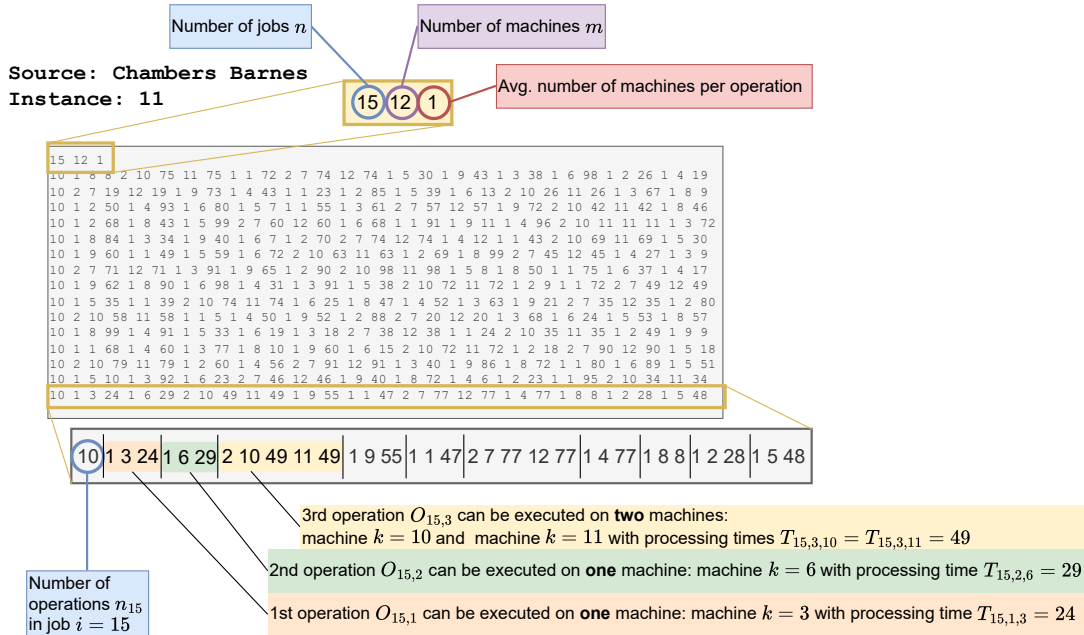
Number of jobs $n$

Number of machines $m$

Source: Chambers Barnes
Instance: 11

15 12 1

Avg. number of machines per operation

15 12 1
10 1 8 6 2 10 75 11 75 1 1 72 2 7 74 12 74 1 5 30 1 9 43 1 3 38 1 6 98 1 2 26 1 4 19
10 2 7 19 12 19 1 9 73 1 4 43 1 1 23 1 2 85 1 5 39 1 6 13 2 10 26 11 26 1 3 67 1 8 9
10 1 2 50 1 4 93 1 6 80 1 5 7 1 1 55 1 3 61 2 7 57 12 57 1 9 72 2 10 42 11 42 1 8 46
10 1 2 68 1 8 43 1 5 99 2 7 60 12 60 1 6 68 1 1 91 1 9 11 1 4 96 2 10 11 11 11 1 3 72
10 1 8 84 1 3 34 1 9 40 1 6 7 1 2 70 2 7 74 12 74 1 4 12 1 1 43 2 10 69 11 69 1 5 30
10 1 9 60 1 1 49 1 5 59 1 6 72 2 10 63 11 63 1 2 69 1 8 99 2 7 45 12 45 1 4 27 1 3 9
10 2 7 71 12 71 1 3 91 1 9 65 1 2 90 2 10 98 11 98 1 5 8 1 8 50 1 1 75 1 6 37 1 4 17
10 1 9 62 1 8 90 1 6 98 1 4 31 1 3 91 1 5 38 2 10 72 11 72 1 2 9 1 1 72 2 7 49 12 49
10 1 5 35 1 1 39 2 10 74 11 74 1 6 25 1 8 47 1 4 52 1 3 63 1 9 21 2 7 35 12 35 1 2 80
10 2 10 58 11 58 1 1 5 1 4 50 1 9 52 1 2 88 2 7 20 12 20 1 3 68 1 6 24 1 5 53 1 8 57
10 1 8 99 1 4 91 1 5 33 1 6 19 1 3 18 2 7 38 12 38 1 1 24 2 10 35 11 35 1 2 49 1 9 9
10 1 1 68 1 4 60 1 3 77 1 8 10 1 9 60 1 6 15 2 10 72 11 72 1 2 18 2 7 90 12 90 1 5 18
10 2 10 79 11 79 1 2 60 1 4 56 2 7 91 12 91 1 3 40 1 9 86 1 8 72 1 1 80 1 6 89 1 5 51
10 1 5 10 1 3 92 1 6 23 2 7 46 12 46 1 9 40 1 8 72 1 4 6 1 2 23 1 1 95 2 10 34 11 34
10 1 3 24 1 6 29 2 10 49 11 49 1 9 55 1 1 47 2 7 77 12 77 1 4 77 1 8 8 1 2 28 1 5 48

10 | 1 3 24 | 1 6 29 | 2 10 49 11 49 | 1 9 55 | 1 1 47 | 2 7 77 12 77 | 1 4 77 | 1 8 8 | 1 2 28 | 1 5 48

3rd operation $O_{15,3}$ can be executed on **two** machines: machine $k = 10$ and machine $k = 11$ with processing times $T_{15,3,10} = T_{15,3,11} = 49$

2nd operation $O_{15,2}$ can be executed on **one** machine: machine $k = 6$ with processing time $T_{15,2,6} = 29$

Number of operations $n_{15}$ in job $i = 15$

1st operation $O_{15,1}$ can be executed on **one** machine: machine $k = 3$ with processing time $T_{15,1,3} = 24$